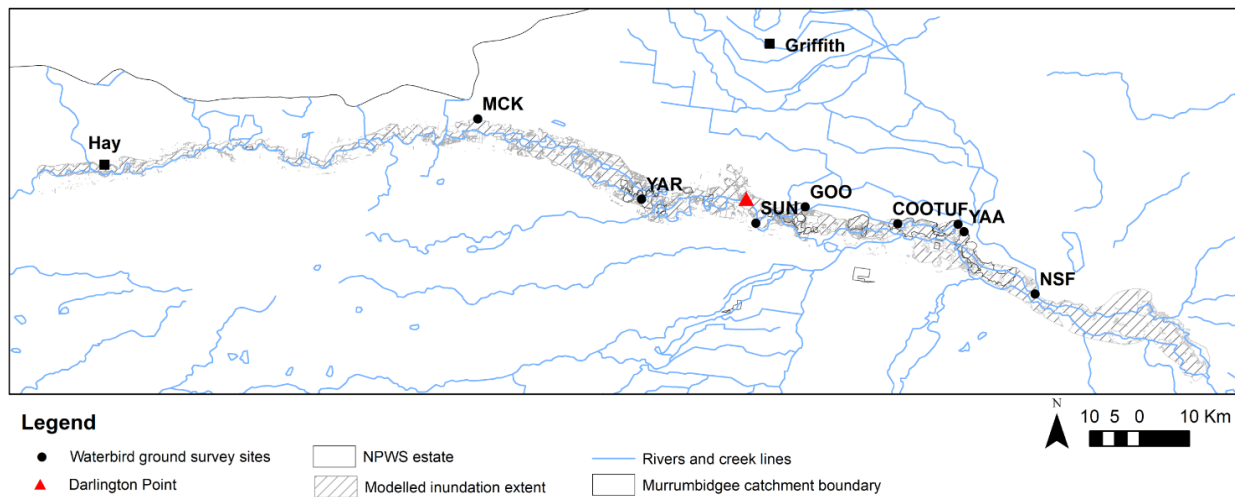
Griffith

MCK

Hay

YAR

GOO

SUN

COOTUF

YAA

NSF

Legend

Waterbird ground survey sites

Darlington Point

NPWS estate

Modelled inundation extent

Rivers and creek lines

Murrumbidgee catchment boundary

N

10 5 0 10 Km